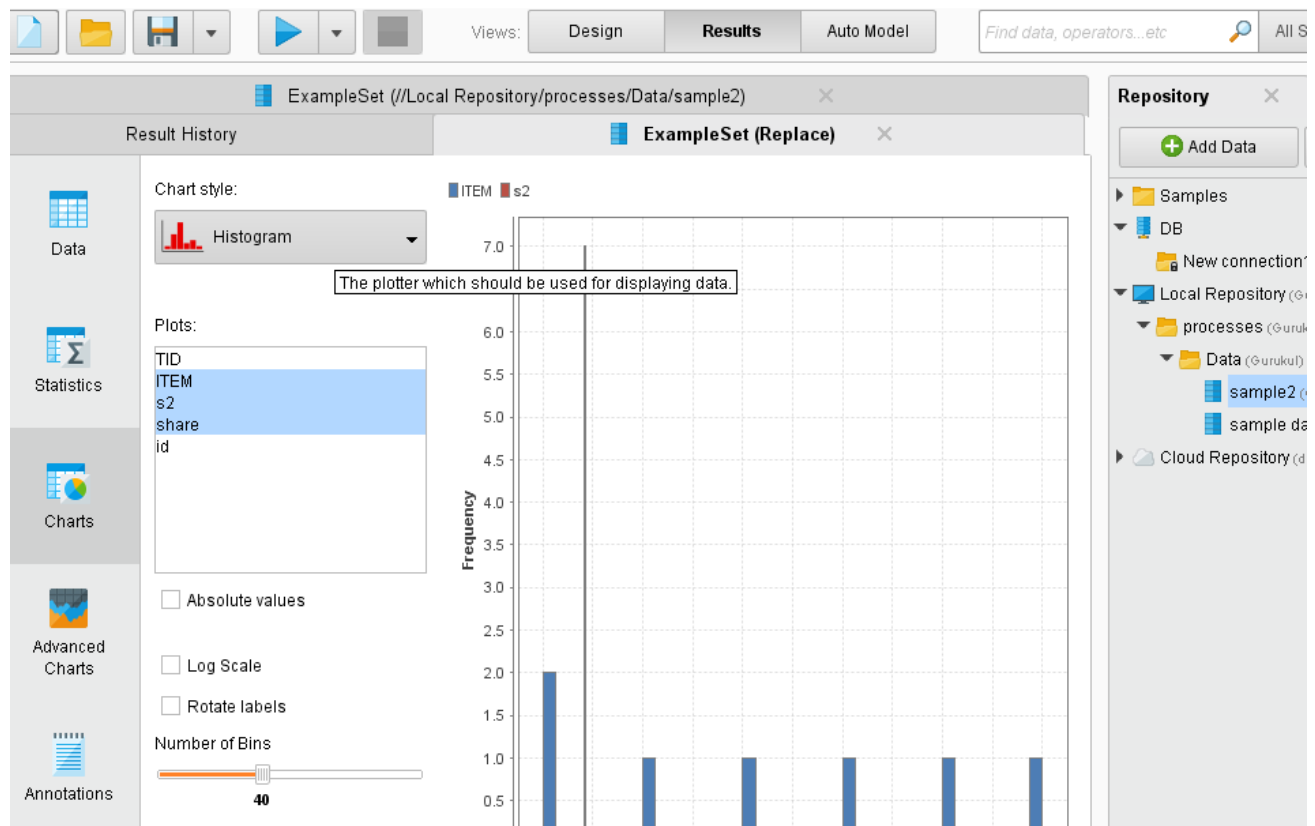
Views: Design Results Auto Model

Find data, operators...etc

All S

ExampleSet (//Local Repository/processes/Data/sample2)

Result History

ExampleSet (Replace)

Data

Statistics

Charts

Advanced Charts

Annotations

Chart style:

Histogram

The plotter which should be used for displaying data.

Plots:

TID
ITEM
s2
share
id

Absolute values

Log Scale

Rotate labels

Number of Bins

40

ITEM s2

7.0
6.0
5.5
5.0
4.5
4.0
3.5
3.0
2.5
2.0
1.5
1.0
0.5

Frequency

Repository

Add Data

Samples

DB

New connection

Local Repository (G

processes (Guruk

Data (Gurukul)

sample2

sample da

Cloud Repository (d